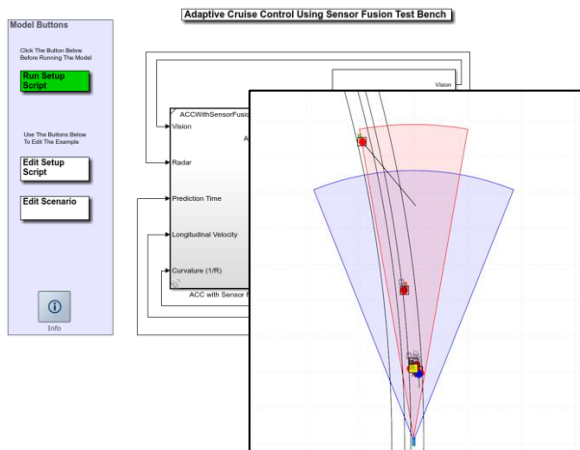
Adaptive Cruise Control Using Sensor Fusion Test Bench

Model Buttons

Click The Button Below Before Running The Model

Run Setup Script

Use The Buttons Below To Edit The Example

Edit Setup Script

Edit Scenario

Info

Vision

ACCWithSensorFusi

Vision

Radar

Prediction Time

Longitudinal Velocity

Curvature (1/R)

ACC with Sensor F

A